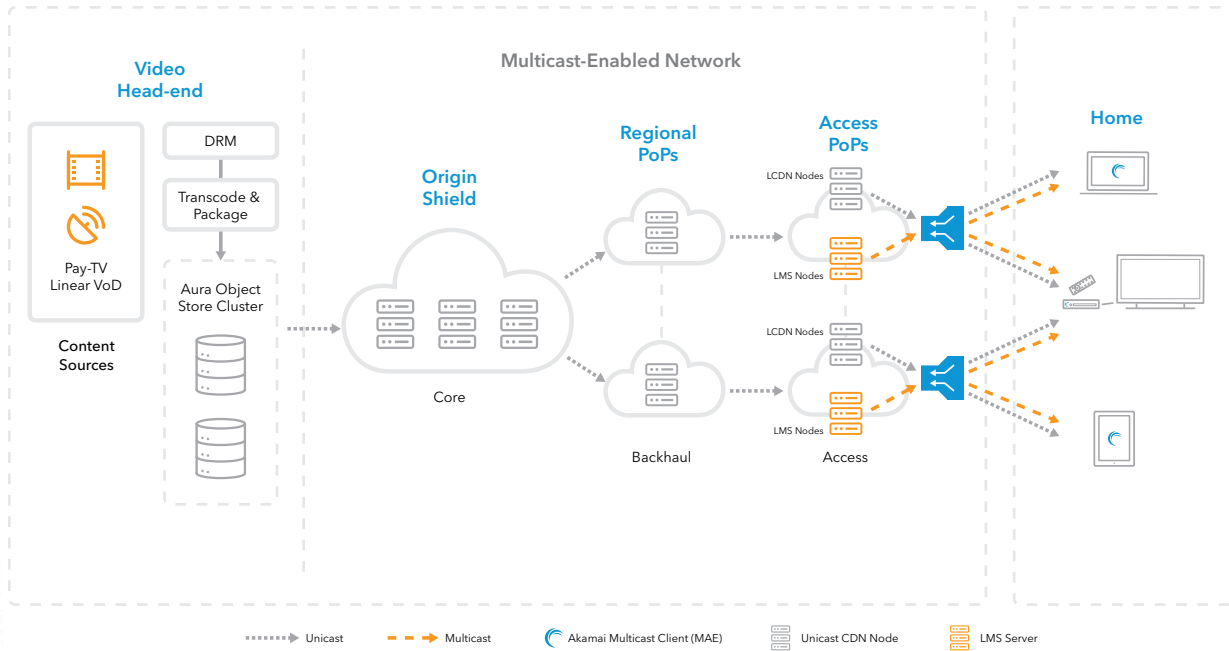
Video Head-end

Multicast-Enabled Network

Home

DRM

Transcode & Package

Aura Object Store Cluster

Pay-TV Linear VoD

Content Sources

Origin Shield

Core

Regional PoPs

Backhaul

Access PoPs

LCDN Nodes

LMS Nodes

LCDN Nodes

LMS Nodes

Access

Unicast

Multicast

Akamai Multicast Client (MAE)

Unicast CDN Node

LMS Server